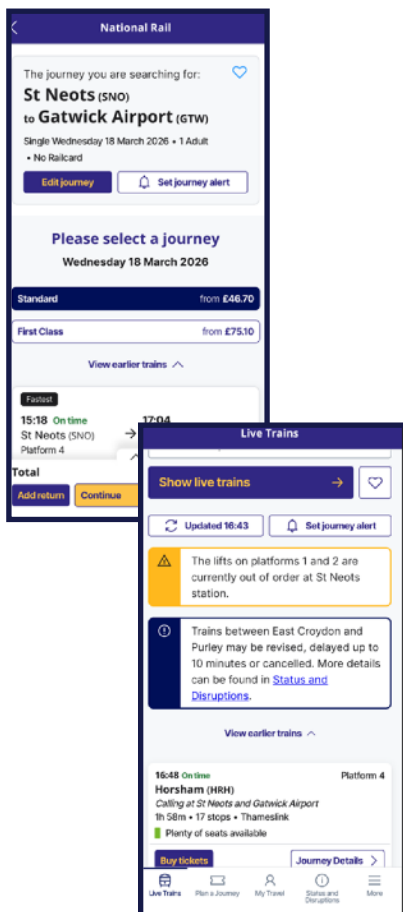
National Rail

The journey you are searching for:
St Neots (SNO)
to Gatwick Airport (GTW)
Single Wednesday 18 March 2026 • 1 Adult
• No Railcard

Edit journey
Set journey alert

Please select a journey
Wednesday 18 March 2026

| Standard | from £46.70 |
|---|---|
| First Class | from £75.10 |

View earlier trains

Fastest
15:18 On time
St Neots (SNO)
Platform 4
17:04

Total
Add return
Continue

Live Trains

Show live trains

Updated 16:43
Set journey alert

The lifts on platforms 1 and 2 are currently out of order at St Neots station.

Trains between East Croydon and Purley may be revised, delayed up to 10 minutes or cancelled. More details can be found in Status and Disruptions.

View earlier trains

16:48 On time
Platform 4
Horsham (HRH)
Calling at St Neots and Gatwick Airport
1h 58m • 17 stops • Thameslink
Plenty of seats available

Buy tickets
Journey Details

Live Trains
Plan a Journey
My Travel
Status and Disruptions
More